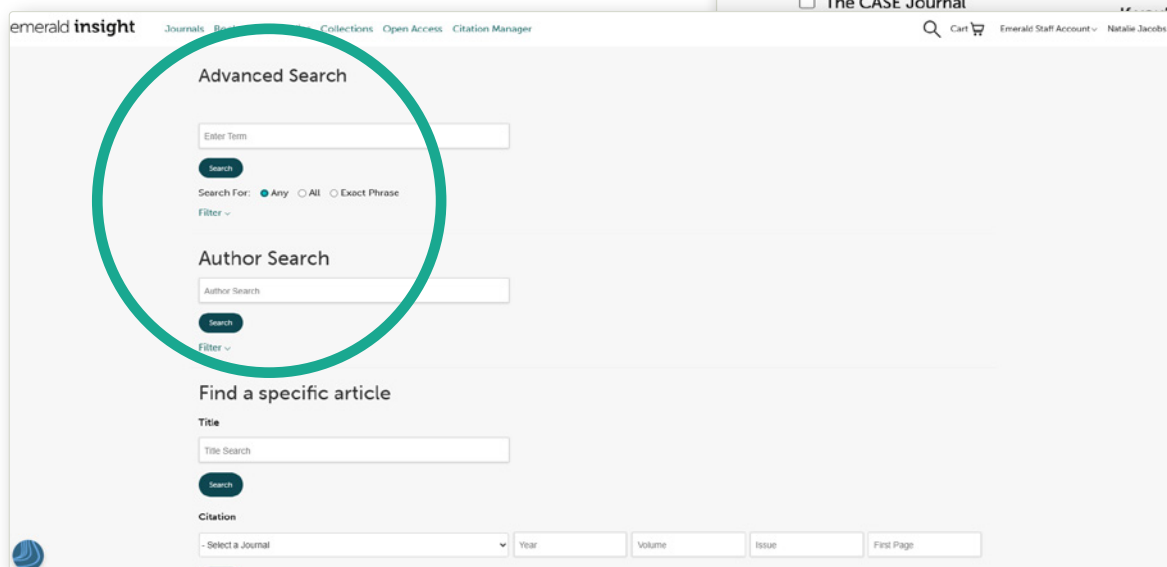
The CASE Journal

emerald insight Journals Book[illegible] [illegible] Collections Open Access Citation Manager

Cart Emerald Staff Account Natalie Jacobs

Advanced Search

Enter Term

Search

Search For: Any All Exact Phrase

Filter

Author Search

Author Search

Search

Filter

Find a specific article

Title

Title Search

Search

Citation

- Select a Journal Year Volume Issue First Page